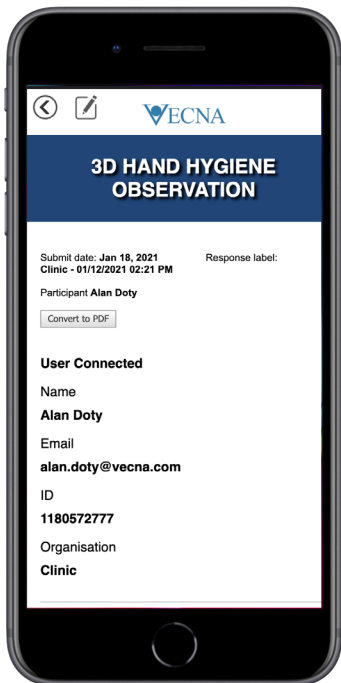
VECNA

3D HAND HYGIENE OBSERVATION

Submit date: Jan 18, 2021
Clinic - 01/12/2021 02:21 PM

Response label:

Participant Alan Doty

Convert to PDF

User Connected

Name

Alan Doty

Email

alan.doty@vecna.com

ID

1180572777

Organisation

Clinic